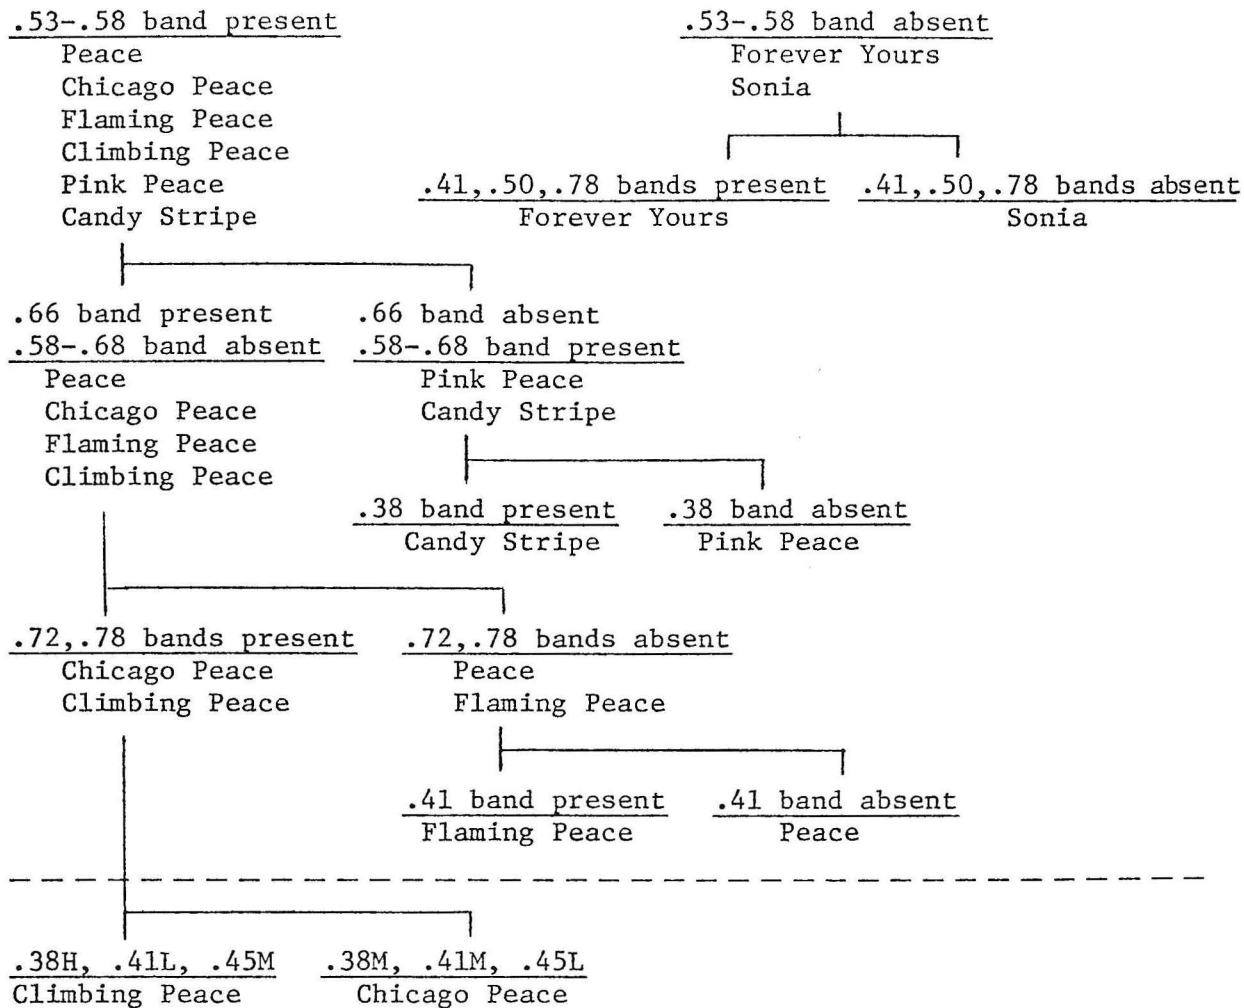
.53-.58 band present
Peace
Chicago Peace
Flaming Peace
Climbing Peace
Pink Peace
Candy Stripe

.53-.58 band absent
Forever Yours
Sonia

.41,.50,.78 bands present
Forever Yours

.41,.50,.78 bands absent
Sonia

.66 band present
.58-.68 band absent
Peace
Chicago Peace
Flaming Peace
Climbing Peace

.66 band absent
.58-.68 band present
Pink Peace
Candy Stripe

.38 band present
Candy Stripe

.38 band absent
Pink Peace

.72,.78 bands present
Chicago Peace
Climbing Peace

.72,.78 bands absent
Peace
Flaming Peace

.41 band present
Flaming Peace

.41 band absent
Peace

.38H, .41L, .45M
Climbing Peace

.38M, .41M, .45L
Chicago Peace